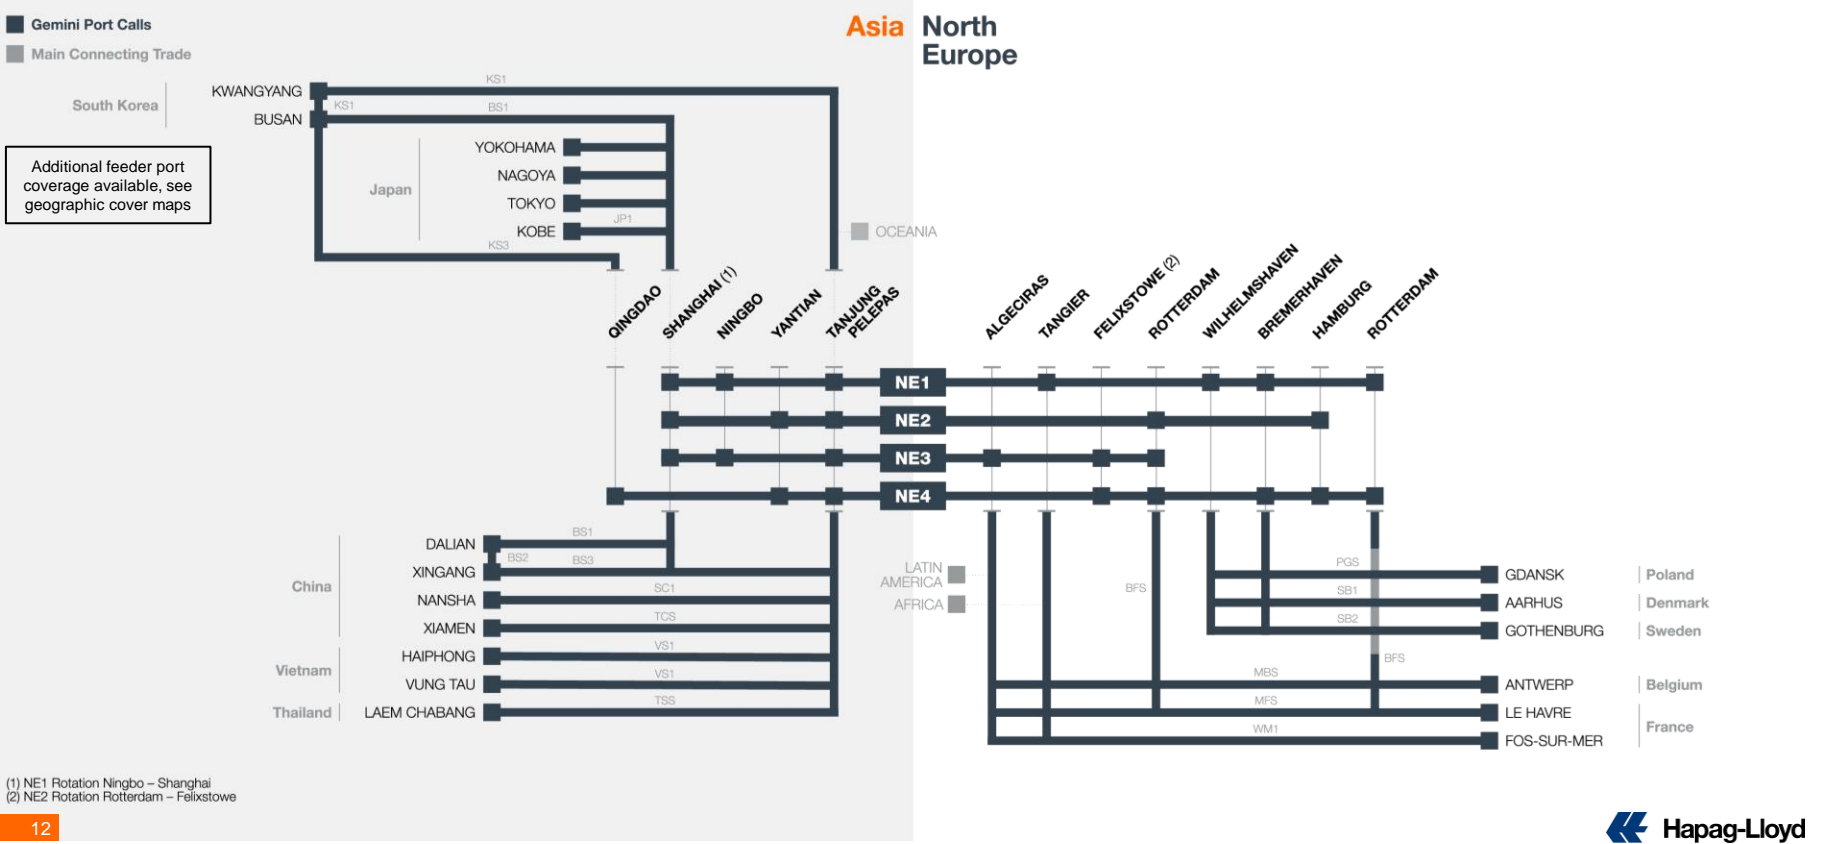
Gemini Port Calls
Main Connecting Trade

Asia North Europe

South Korea
KWANGYANG
BUSAN
KS1
KS1
BS1

Additional feeder port coverage available, see geographic cover maps

Japan
YOKOHAMA
NAGOYA
TOKYO
KOBE
JP1
KS3

OCEANIA

QINGDAO
SHANGHAI (1)
NINGBO
YANTIAN
TANJUNG PELEPAS

ALGECIRAS
TANGIER
FELIXSTOWE (2)
ROTTERDAM
WILHELMSHAVEN
BREMERHAVEN
HAMBURG
ROTTERDAM

NE1
NE2
NE3
NE4

China
DALIAN
XINGANG
NANSHA
XIAMEN
BS1
BS2
BS3
SC1
TCS
VS1
VS1
TSS

Vietnam
HAIPHONG
VUNG TAU

Thailand
LAEM CHABANG

LATIN AMERICA
AFRICA

BFS
PGS
SB1
SB2
BFS
MBS
MFS
WM1

GDANSK
AARHUS
GOTHENBURG
ANTWERP
LE HAVRE
FOS-SUR-MER

Poland
Denmark
Sweden
Belgium
France

(1) NE1 Rotation Ningbo – Shanghai
(2) NE2 Rotation Rotterdam – Felixstowe

12

Hapag-Lloyd